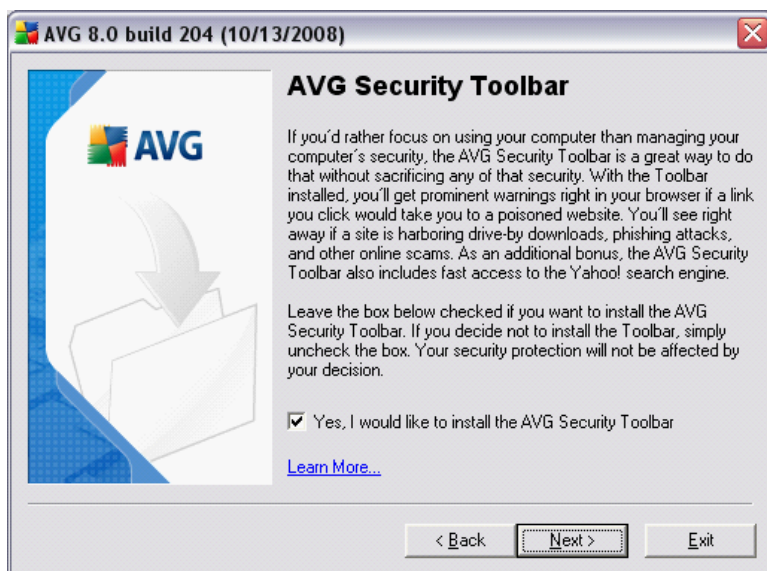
AVG 8.0 build 204 (10/13/2008)

AVG

AVG Security Toolbar

If you´d rather focus on using your computer than managing your computer´s security, the AVG Security Toolbar is a great way to do that without sacrificing any of that security. With the Toolbar installed, you´ll get prominent warnings right in your browser if a link you click would take you to a poisoned website. You´ll see right away if a site is harboring drive-by downloads, phishing attacks, and other online scams. As an additional bonus, the AVG Security Toolbar also includes fast access to the Yahoo! search engine.

Leave the box below checked if you want to install the AVG Security Toolbar. If you decide not to install the Toolbar, simply uncheck the box. Your security protection will not be affected by your decision.

☑ Yes, I would like to install the AVG Security Toolbar

Learn More...

< Back

Next >

Exit